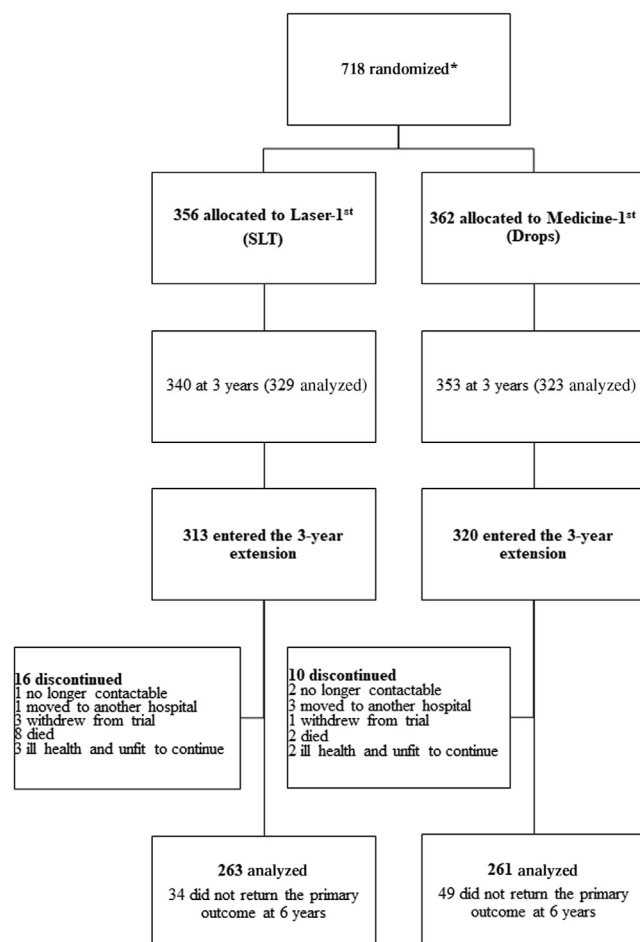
718 randomized*

356 allocated to Laser-1$^{st}$ (SLT)

362 allocated to Medicine-1$^{st}$ (Drops)

340 at 3 years (329 analyzed)

353 at 3 years (323 analyzed)

313 entered the 3-year extension

320 entered the 3-year extension

16 discontinued
1 no longer contactable
1 moved to another hospital
3 withdrew from trial
8 died
3 ill health and unfit to continue

10 discontinued
2 no longer contactable
3 moved to another hospital
1 withdrew from trial
2 died
2 ill health and unfit to continue

263 analyzed
34 did not return the primary outcome at 6 years

261 analyzed
49 did not return the primary outcome at 6 years